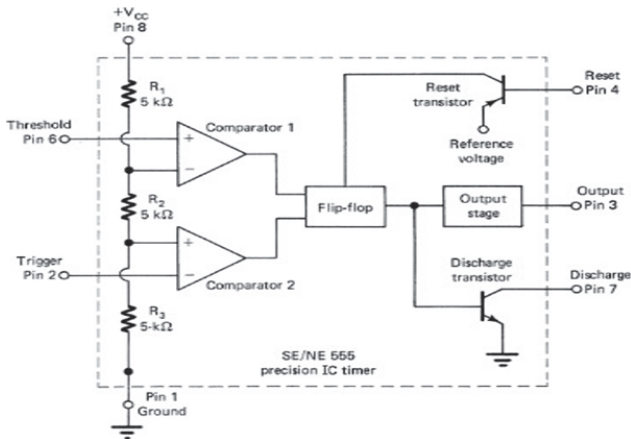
+$V_{CC}$
Pin 8

$R_1$
5 kΩ

Threshold
Pin 6

Comparator 1

+
−

$R_2$
5 kΩ

+
−

Trigger
Pin 2

Comparator 2

$R_3$
5-kΩ

Pin 1
Ground

Flip-flop

Reset transistor

Reference voltage

Reset
Pin 4

Output stage

Output
Pin 3

Discharge transistor

Discharge
Pin 7

SE/NE 555
precision IC timer